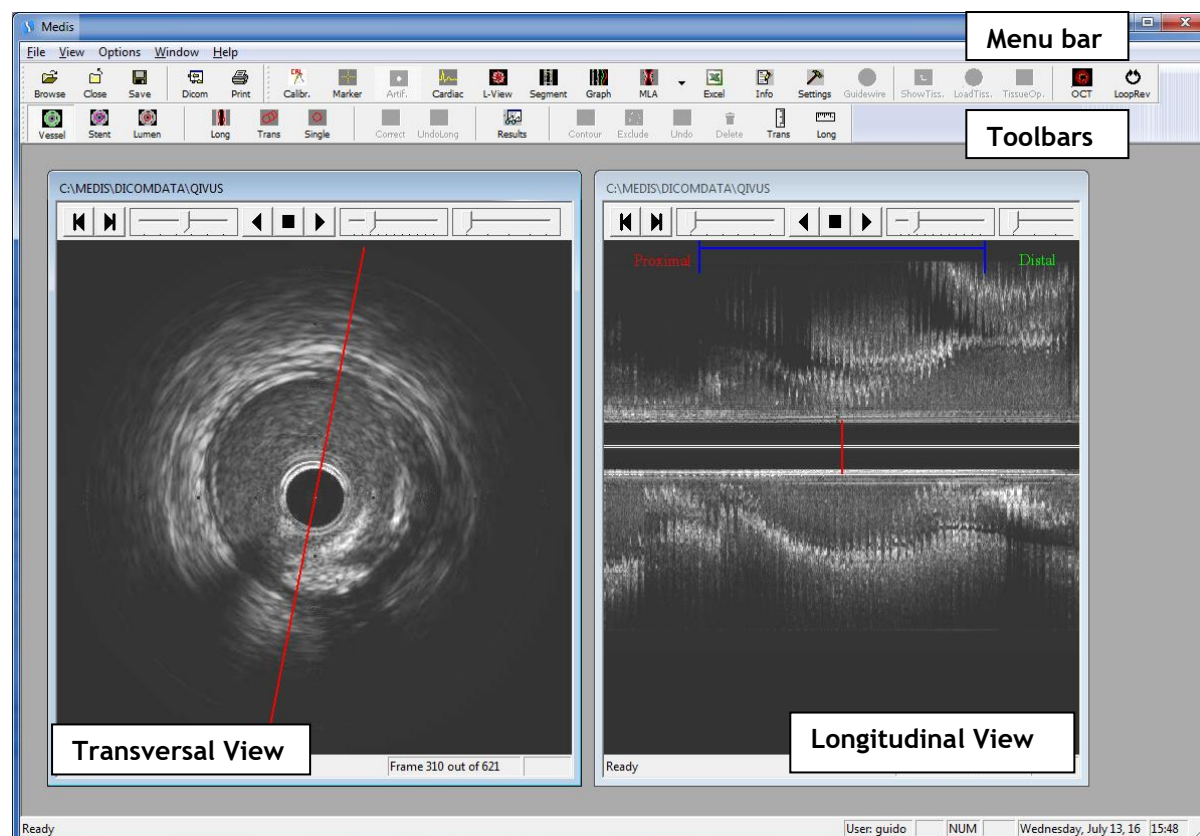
Medis

Menu bar

File View Options Window Help

Browse Close Save Dicom Print Calibr. Marker Artif. Cardiac L-View Segment Graph MLA Excel Info Settings Guidewire ShowTiss. LoadTiss. TissueOp. OCT LoopRev

Vessel Stent Lumen Long Trans Single Correct UndoLong Results Contour Exclude Undo Delete Trans Long

Toolbars

C:\MEDIS\DICOMDATA\QIVUS

Transversal View

Frame 310 out of 621

C:\MEDIS\DICOMDATA\QIVUS

Proximal

Distal

Longitudinal View

Ready

Ready

User: guido NUM Wednesday, July 13, 16 15:48